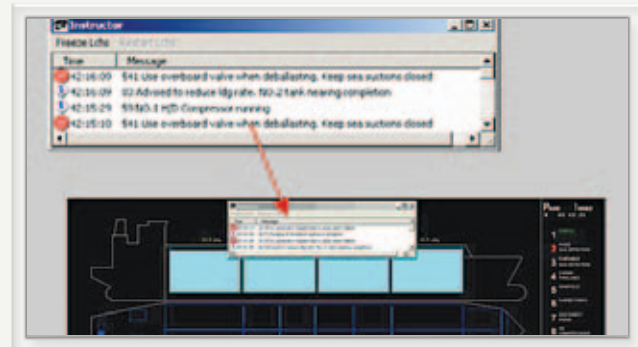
Instructor

Freeze Lcfto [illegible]

| Time | Message |
|---|---|
| 42:16:09 | 541 Use overboard valve when deballasting. Keep sea suctions closed |
| 42:16:09 | 03 Advised to reduce ldg rate. NO.2 tank nearing completion |
| 42:15:29 | 55 NO.1 H/D Compressor running |
| 42:15:10 | 541 Use overboard valve when deballasting. Keep sea suctions closed |

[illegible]

1
2
3
4
5
6
7
8